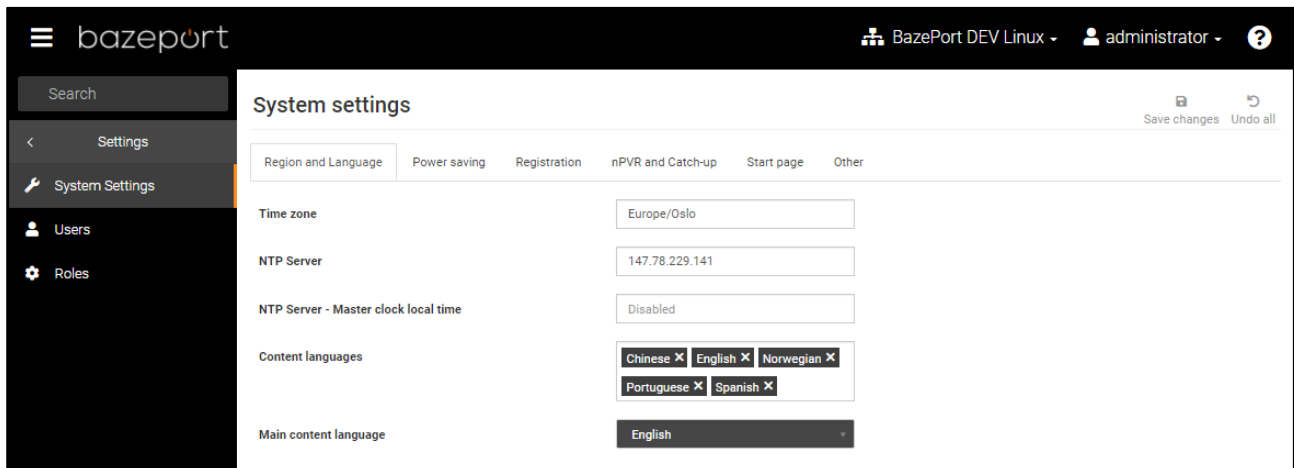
bazeport

BazePort DEV Linux administrator ?

Search

Settings

System Settings

Users

Roles

System settings

Save changes Undo all

Region and Language Power saving Registration nPVR and Catch-up Start page Other

Time zone Europe/Oslo

NTP Server 147.78.229.141

NTP Server - Master clock local time Disabled

Content languages Chinese ✕ English ✕ Norwegian ✕ Portuguese ✕ Spanish ✕

Main content language English